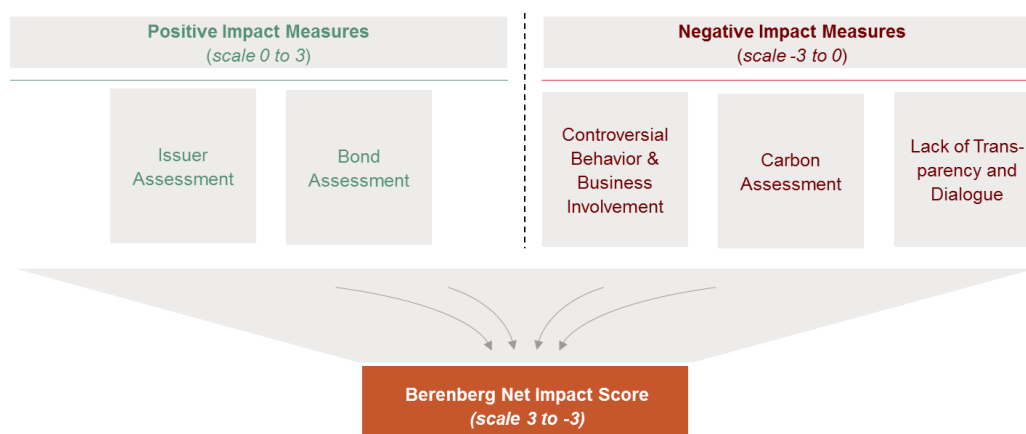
Positive Impact Measures
(scale 0 to 3)

Issuer Assessment

Bond Assessment

Negative Impact Measures
(scale -3 to 0)

Controversial Behavior & Business Involvement

Carbon Assessment

Lack of Transparency and Dialogue

Berenberg Net Impact Score
(scale 3 to -3)